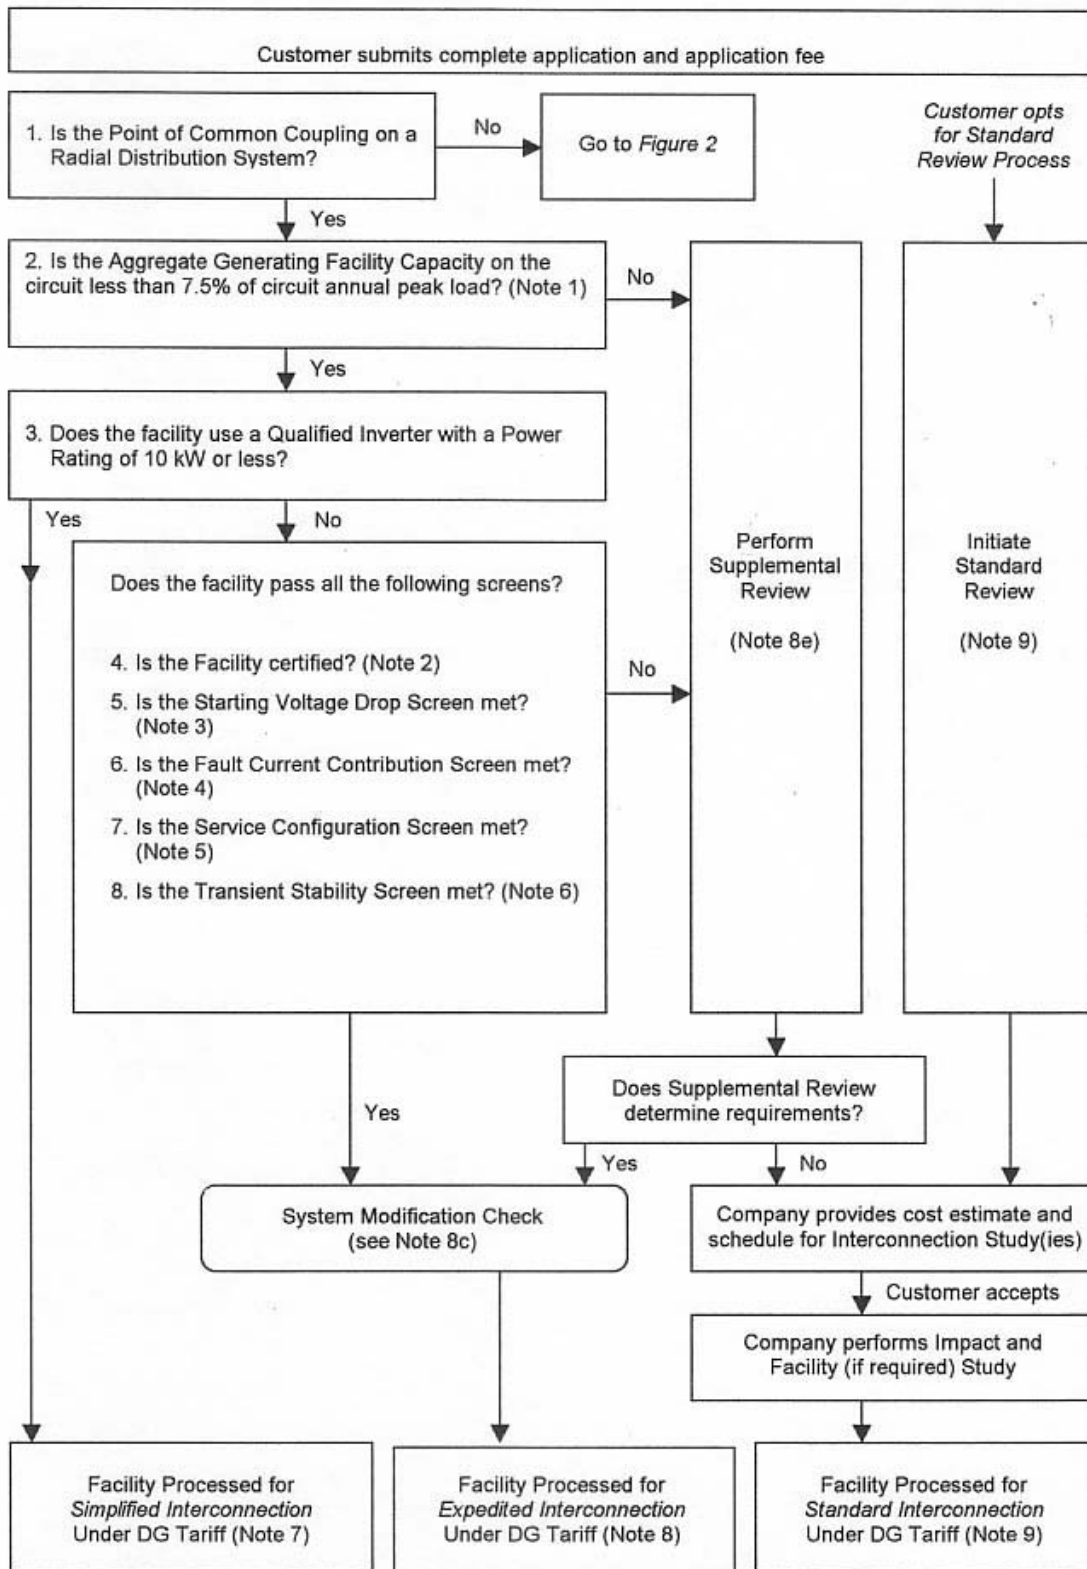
Customer submits complete application and application fee

1. Is the Point of Common Coupling on a Radial Distribution System?

No

Go to Figure 2

Customer opts for Standard Review Process

Yes

2. Is the Aggregate Generating Facility Capacity on the circuit less than 7.5% of circuit annual peak load? (Note 1)

No

Yes

3. Does the facility use a Qualified Inverter with a Power Rating of 10 kW or less?

Yes

No

Does the facility pass all the following screens?

4. Is the Facility certified? (Note 2)

5. Is the Starting Voltage Drop Screen met? (Note 3)

6. Is the Fault Current Contribution Screen met? (Note 4)

7. Is the Service Configuration Screen met? (Note 5)

8. Is the Transient Stability Screen met? (Note 6)

No

Perform Supplemental Review

(Note 8e)

Initiate Standard Review

(Note 9)

Yes

Does Supplemental Review determine requirements?

Yes

No

System Modification Check (see Note 8c)

Company provides cost estimate and schedule for Interconnection Study(ies)

Customer accepts

Company performs Impact and Facility (if required) Study

Facility Processed for Simplified Interconnection Under DG Tariff (Note 7)

Facility Processed for Expedited Interconnection Under DG Tariff (Note 8)

Facility Processed for Standard Interconnection Under DG Tariff (Note 9)